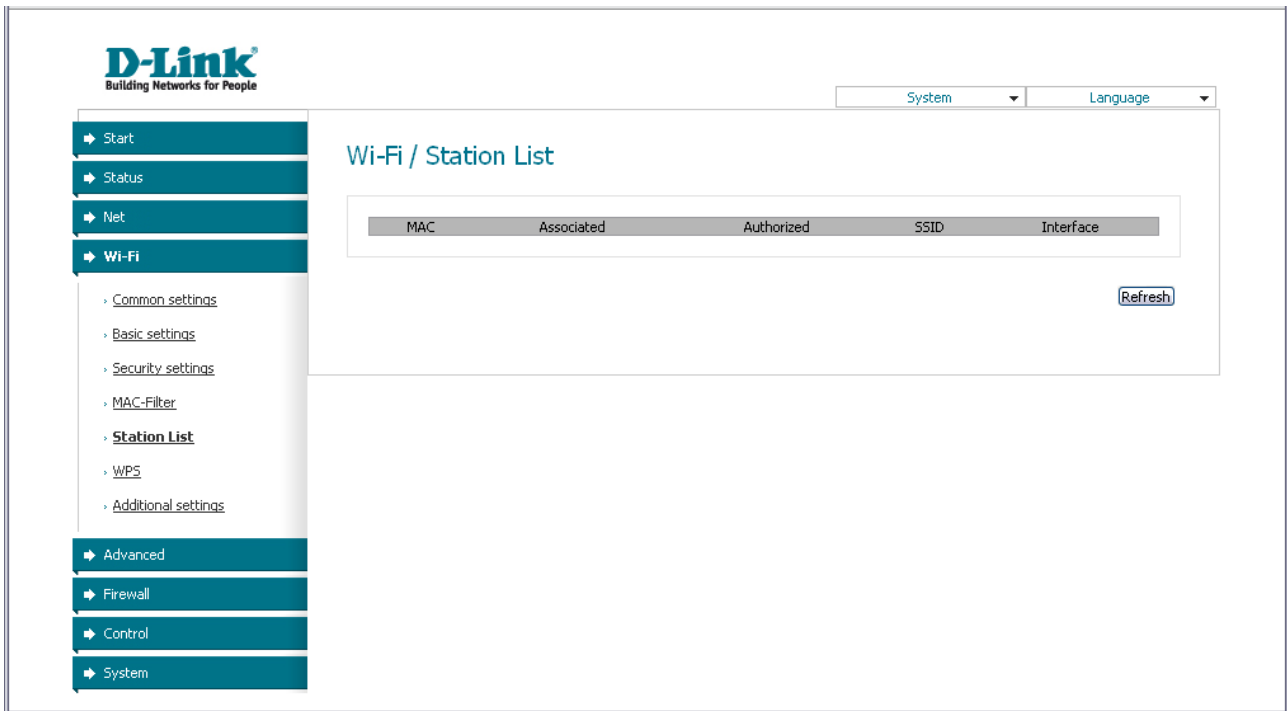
D-Link
Building Networks for People

System
Language

Start
Status
Net
Wi-Fi
Common settings
Basic settings
Security settings
MAC-Filter
Station List
WPS
Additional settings
Advanced
Firewall
Control
System

Wi-Fi / Station List

| MAC | Associated | Authorized | SSID | Interface |
|---|---|---|---|---|

Refresh